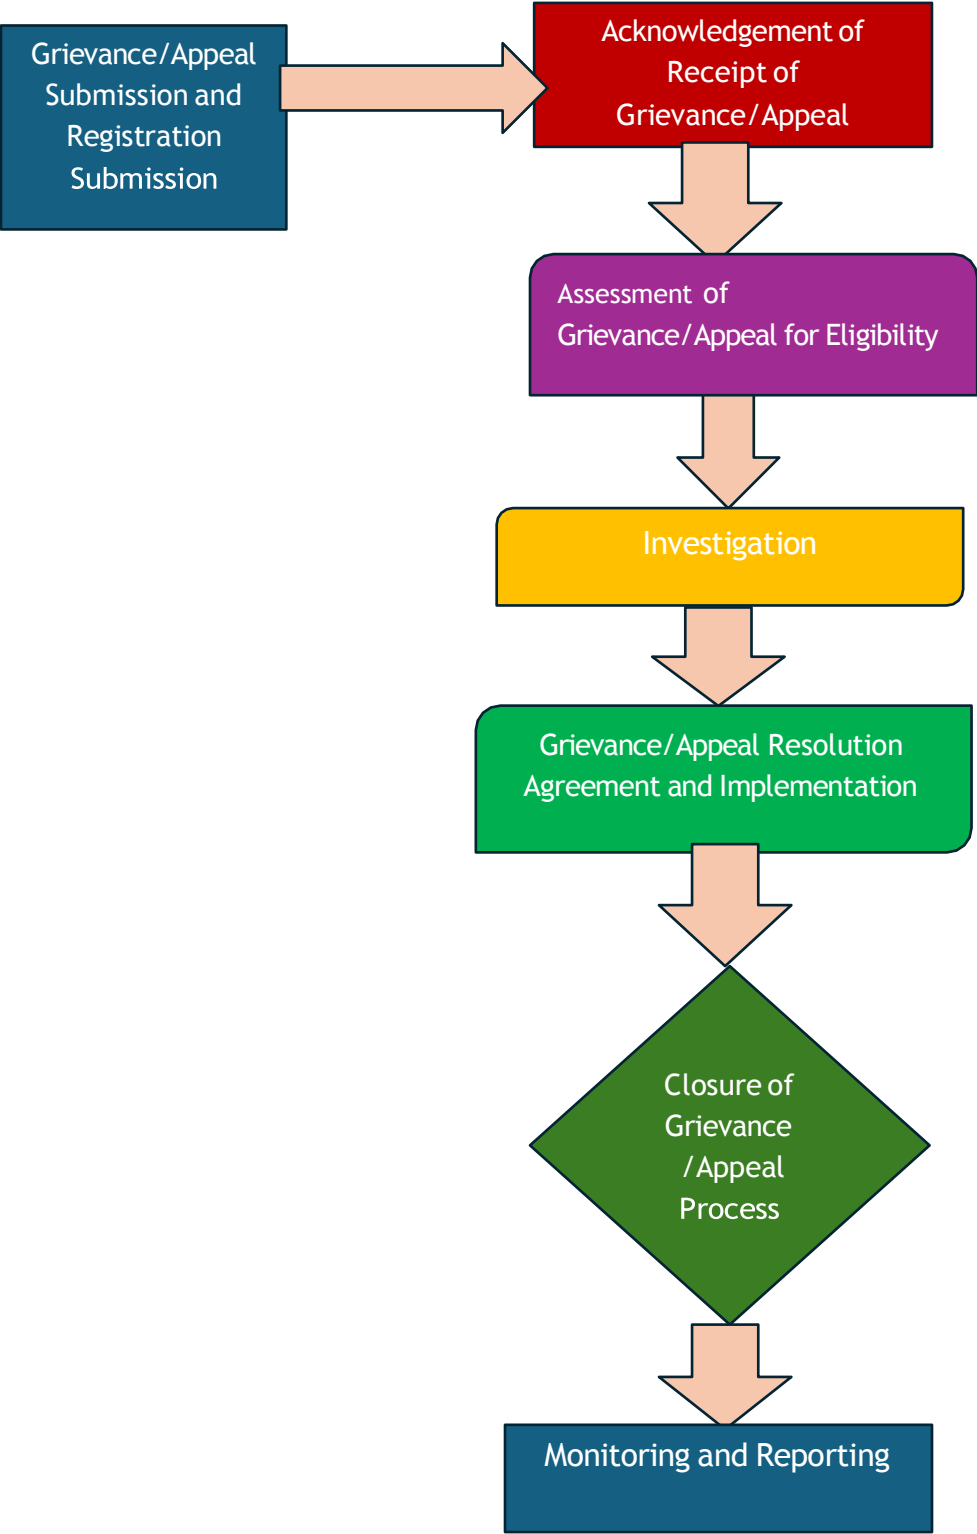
Grievance/Appeal Submission and Registration Submission

Acknowledgement of Receipt of Grievance/Appeal

Assessment of Grievance/Appeal for Eligibility

Investigation

Grievance/Appeal Resolution Agreement and Implementation

Closure of Grievance /Appeal Process

Monitoring and Reporting